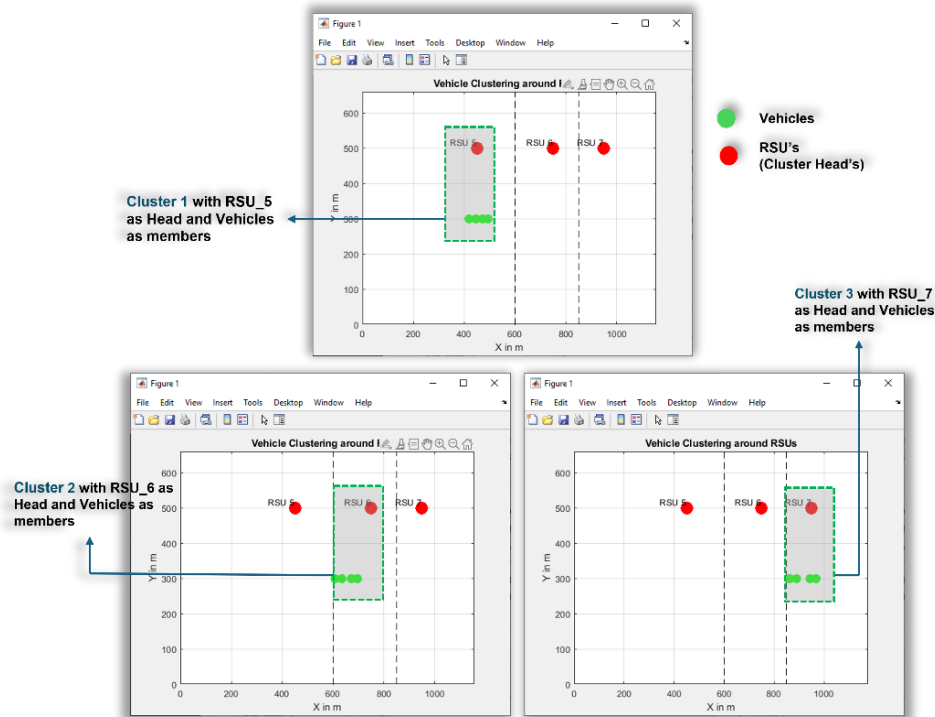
Figure 1

File Edit View Insert Tools Desktop Window Help

Vehicle Clustering around I

600
500
400
300
200
100
0

Y in m

RSU 5 RSU 6 RSU 7

0 200 400 600 800 1000

X in m

Vehicles

RSU's (Cluster Head's)

Cluster 1 with RSU_5 as Head and Vehicles as members

Cluster 3 with RSU_7 as Head and Vehicles as members

Figure 1

File Edit View Insert Tools Desktop Window Help

Vehicle Clustering around I

600
500
400
300
200
100
0

Y in m

RSU 5 RSU 6 RSU 7

0 200 400 600 800 1000

X in m

Cluster 2 with RSU_6 as Head and Vehicles as members

Figure 1

File Edit View Insert Tools Desktop Window Help

Vehicle Clustering around RSUs

600
500
400
300
200
100
0

Y in m

RSU 5 RSU 6 RSU 7

0 200 400 600 800 1000

X in m